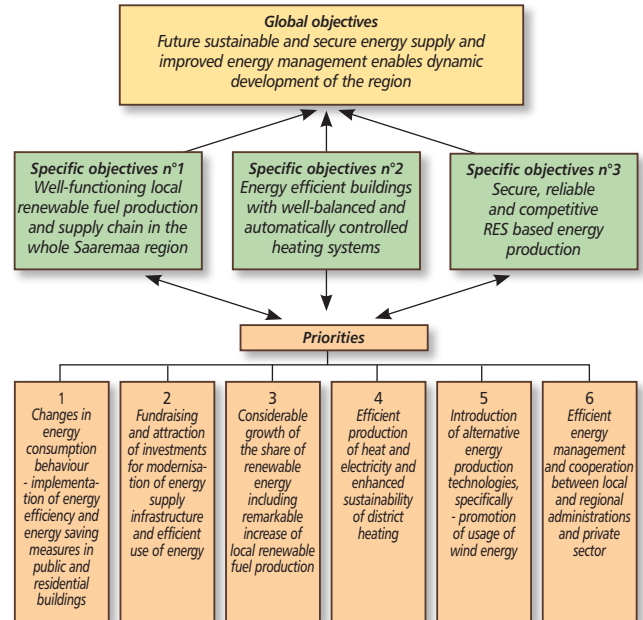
Global objectives
Future sustainable and secure energy supply and improved energy management enables dynamic development of the region

Specific objectives n°1
Well-functioning local renewable fuel production and supply chain in the whole Saaremaa region

Specific objectives n°2
Energy efficient buildings with well-balanced and automatically controlled heating systems

Specific objectives n°3
Secure, reliable and competitive RES based energy production

Priorities

1
Changes in energy consumption behaviour - implementation of energy efficiency and energy saving measures in public and residential buildings

2
Fundraising and attraction of investments for modernisation of energy supply infrastructure and efficient use of energy

3
Considerable growth of the share of renewable energy including remarkable increase of local renewable fuel production

4
Efficient production of heat and electricity and enhanced sustainability of district heating

5
Introduction of alternative energy production technologies, specifically - promotion of usage of wind energy

6
Efficient energy management and cooperation between local and regional administrations and private sector